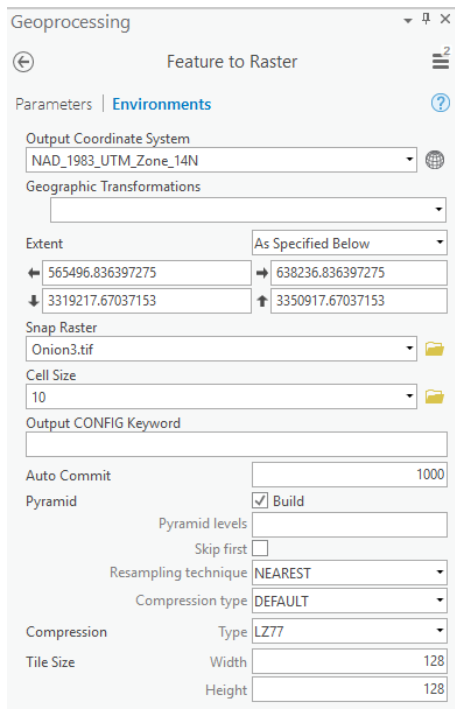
Geoprocessing

Feature to Raster

Parameters | Environments

Output Coordinate System
NAD_1983_UTM_Zone_14N

Geographic Transformations

Extent
As Specified Below
565496.836397275
638236.836397275
3319217.67037153
3350917.67037153

Snap Raster
Onion3.tif

Cell Size
10

Output CONFIG Keyword

Auto Commit 1000

Pyramid
Build
Pyramid levels
Skip first
Resampling technique NEAREST
Compression type DEFAULT

Compression
Type LZ77

Tile Size
Width 128
Height 128